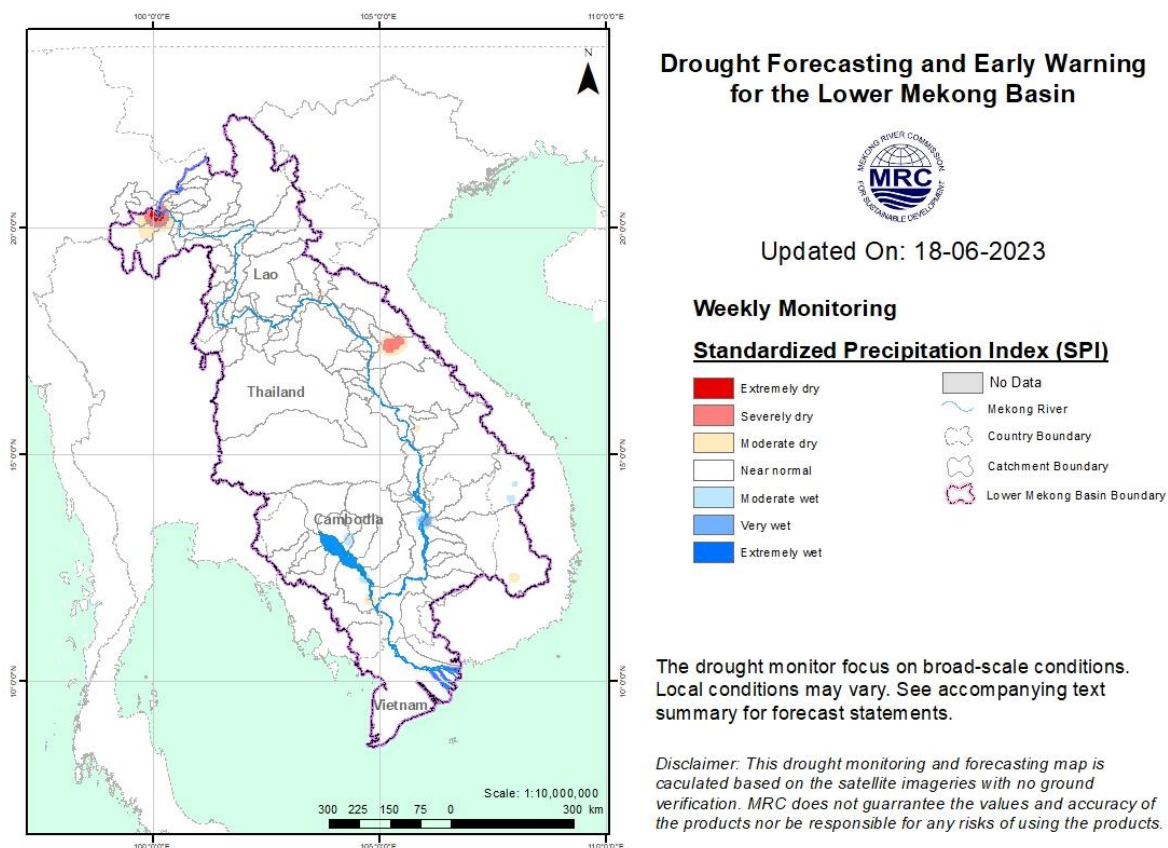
100°0'0"E
105°0'0"E
110°0'0"E
N
20°0'0"N
15°0'0"N
10°0'0"N
20°0'0"N
15°0'0"N
10°0'0"N
Lao
Thailand
Cambodia
Vietnam
Scale: 1:10,000,000
300 225 150 75 0 300 km
100°0'0"E
105°0'0"E
110°0'0"E

Drought Forecasting and Early Warning for the Lower Mekong Basin

MEKONG RIVER COMMISSION MRC FOR SUSTAINABLE DEVELOPMENT

Updated On: 18-06-2023

Weekly Monitoring

Standardized Precipitation Index (SPI)

Extremely dry
Severely dry
Moderate dry
Near normal
Moderate wet
Very wet
Extremely wet

No Data
Mekong River
Country Boundary
Catchment Boundary
Lower Mekong Basin Boundary

The drought monitor focus on broad-scale conditions. Local conditions may vary. See accompanying text summary for forecast statements.

Disclaimer: This drought monitoring and forecasting map is caculated based on the satellite imageries with no ground verification. MRC does not guarrantee the values and accuracy of the products nor be responsible for any risks of using the products.